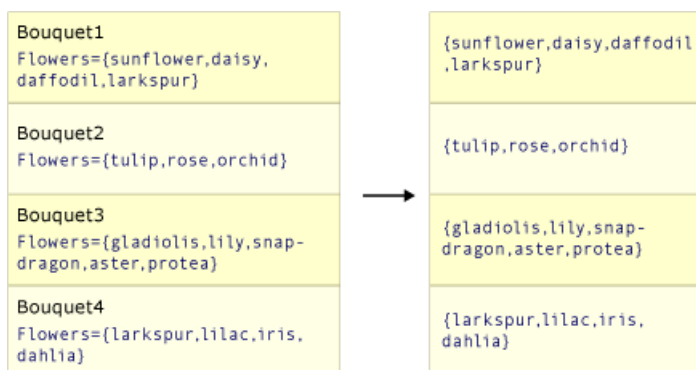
Bouquet1
Flowers={sunflower,daisy,daffodil,larkspur}

Bouquet2
Flowers={tulip,rose,orchid}

Bouquet3
Flowers={gladiolis,lily,snapdragon,aster,protea}

Bouquet4
Flowers={larkspur,lilac,iris,dahlia}

{sunflower,daisy,daffodil,larkspur}

{tulip,rose,orchid}

{gladiolis,lily,snapdragon,aster,protea}

{larkspur,lilac,iris,dahlia}